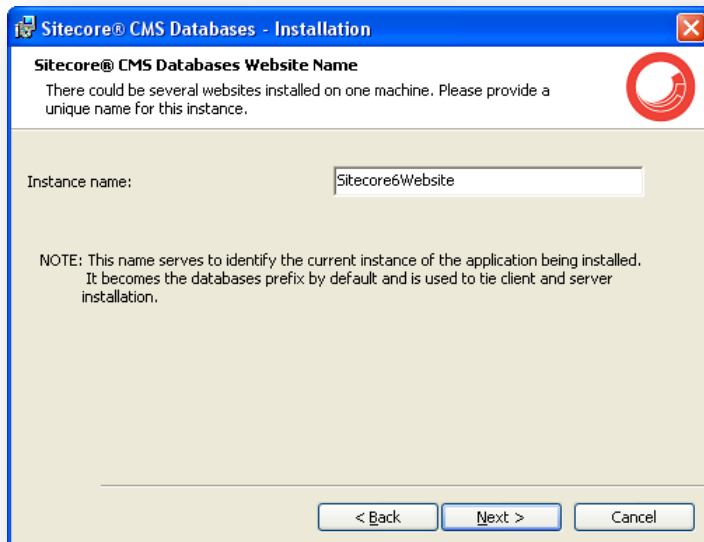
Sitecore® CMS Databases - Installation

Sitecore® CMS Databases Website Name

There could be several websites installed on one machine. Please provide a unique name for this instance.

Instance name: Sitecore6Website

NOTE: This name serves to identify the current instance of the application being installed. It becomes the databases prefix by default and is used to tie client and server installation.

< Back Next > Cancel